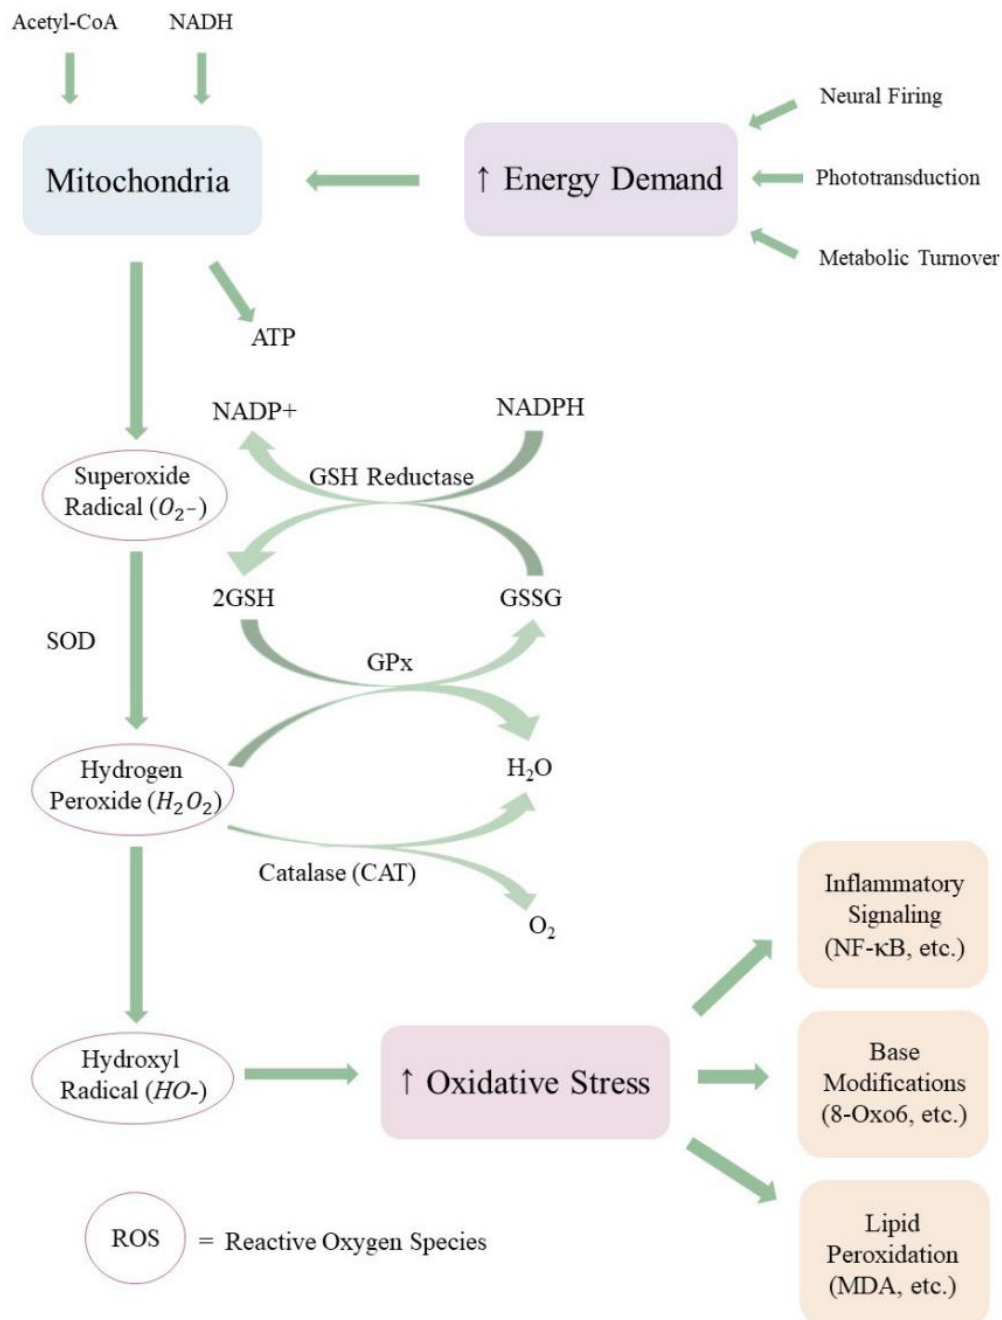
Acetyl-CoA NADH

Mitochondria

↑ Energy Demand

Neural Firing

Phototransduction

Metabolic Turnover

ATP

NADP+

NADPH

GSH Reductase

Superoxide Radical ($O_2$-)

2GSH

GSSG

SOD

GPx

Hydrogen Peroxide ($H_2O_2$)

$H_2O$

Catalase (CAT)

$O_2$

Inflammatory Signaling (NF-κB, etc.)

Hydroxyl Radical (HO-)

↑ Oxidative Stress

Base Modifications (8-Oxo6, etc.)

Lipid Peroxidation (MDA, etc.)

ROS = Reactive Oxygen Species